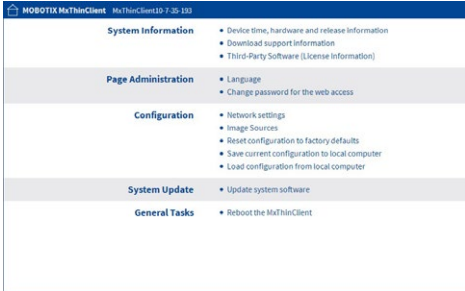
MOBOTIX MxThinClient MxThinClient10-7-35-193

System Information
• Device time, hardware and release information
• Download support information
• Third-Party Software (License Information)

Page Administration
• Language
• Change password for the web access

Configuration
• Network settings
• Image Sources
• Reset configuration to factory defaults
• Save current configuration to local computer
• Load configuration from local computer

System Update
• Update system software

General Tasks
• Reboot the MxThinClient